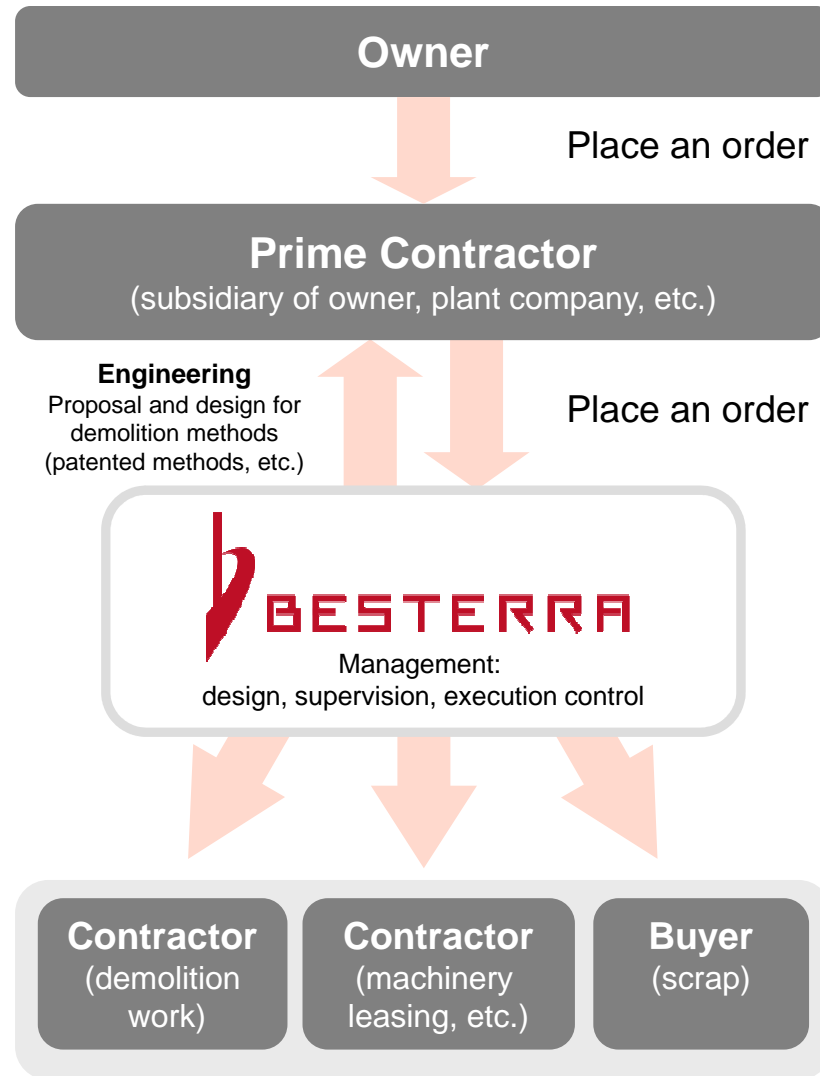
Owner

Place an order

Prime Contractor
(subsidiary of owner, plant company, etc.)

Engineering
Proposal and design for demolition methods (patented methods, etc.)

Place an order

BESTERRA
Management:
design, supervision, execution control

Contractor
(demolition work)

Contractor
(machinery leasing, etc.)

Buyer
(scrap)